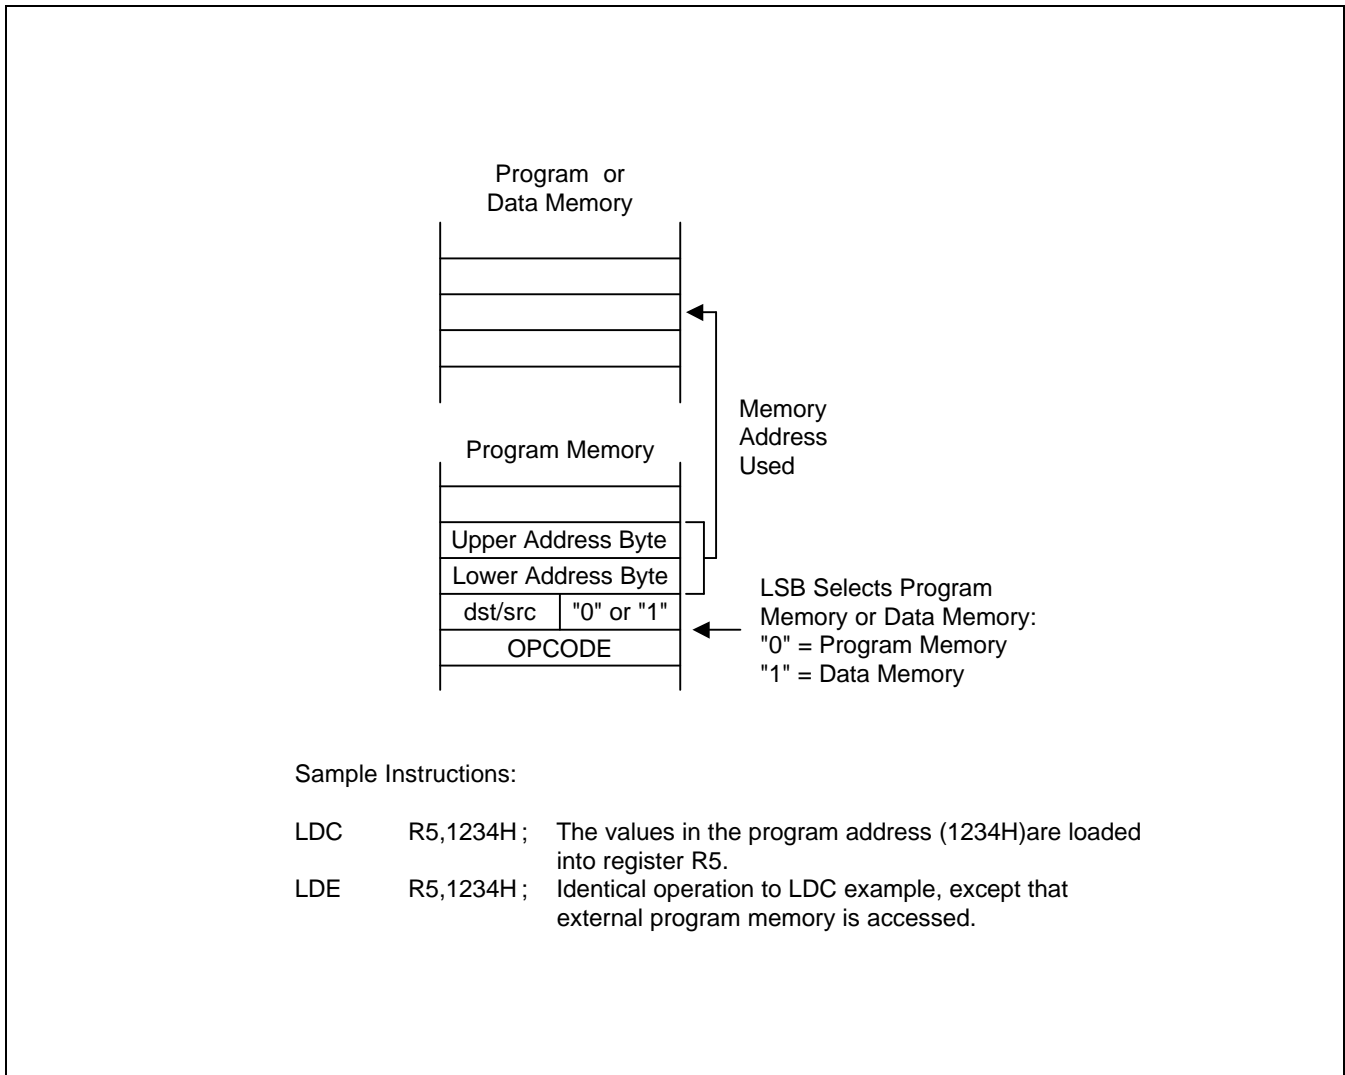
Program or
Data Memory

Memory
Address
Used

Program Memory

Upper Address Byte
Lower Address Byte
dst/src "0" or "1"
OPCODE

LSB Selects Program
Memory or Data Memory:
"0" = Program Memory
"1" = Data Memory

Sample Instructions:

LDC R5,1234H ; The values in the program address (1234H)are loaded into register R5.
LDE R5,1234H ; Identical operation to LDC example, except that external program memory is accessed.